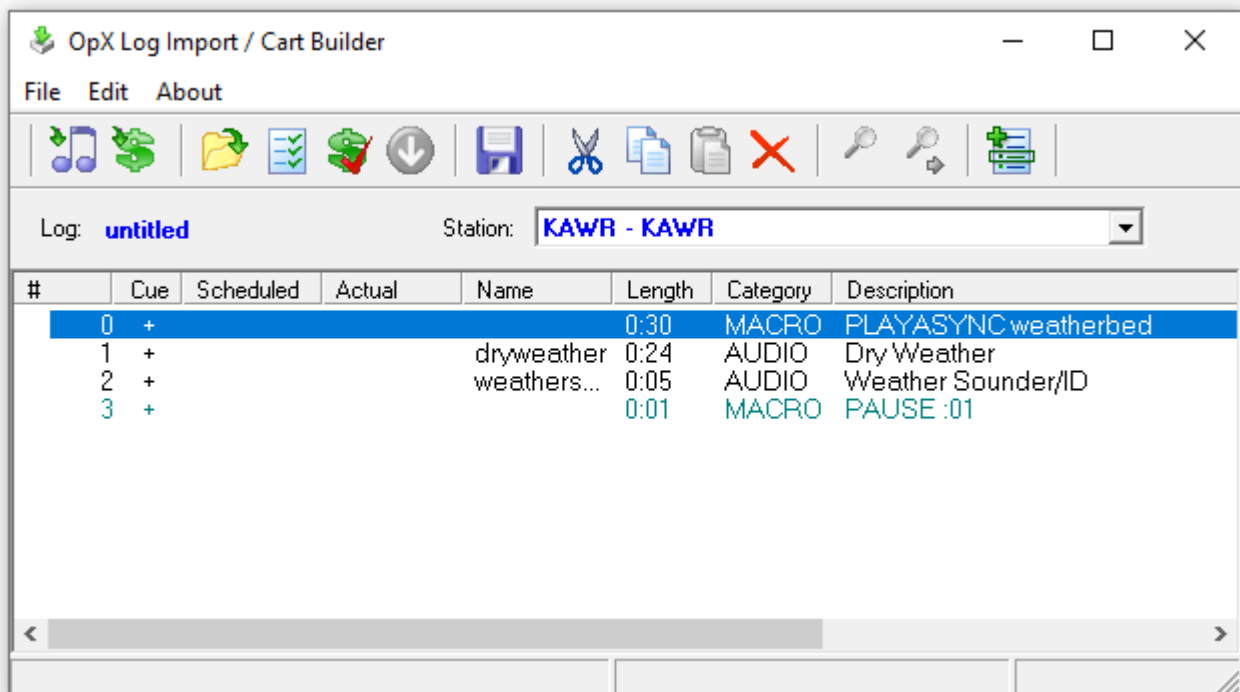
OpX Log Import / Cart Builder

File Edit About

Log: untitled

Station: KAWR - KAWR

| # | Cue | Scheduled | Actual | Name | Length | Category | Description |
|---|---|---|---|---|---|---|---|
| 0 | + | | | | 0:30 | MACRO | PLAYASYNC weatherbed |
| 1 | + | | | dryweather | 0:24 | AUDIO | Dry Weather |
| 2 | + | | | weathers... | 0:05 | AUDIO | Weather Sounder/ID |
| 3 | + | | | | 0:01 | MACRO | PAUSE :01 |